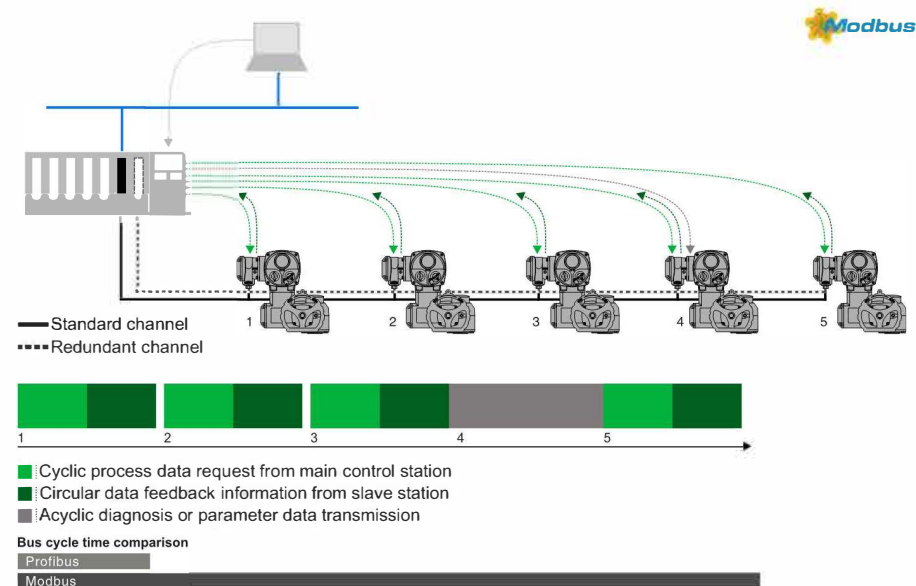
Modbus

1
2
3
4
5

Standard channel
Redundant channel

1
2
3
4
5

Cyclic process data request from main control station
Circular data feedback information from slave station
Acyclic diagnosis or parameter data transmission

Bus cycle time comparison
Profibus
Modbus